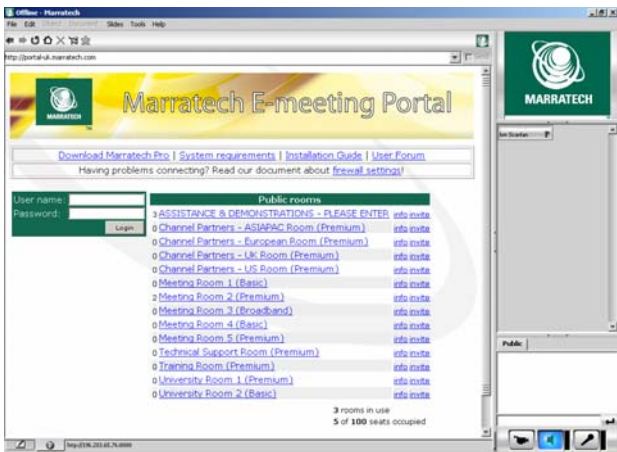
Offline - Marratech

File Edit Shared Document Slides Tools Help

http://portal-uk.marratech.com

Marratech E-meeting Portal

MARRATECH

Download Marratech Pro | System requirements | Installation Guide | User Forum

Having problems connecting? Read our document about firewall settings!

User name:

Password:

Login

Public rooms

| | | |
|---|---|---|
| 3 | ASSISTANCE & DEMONSTRATIONS - PLEASE ENTER | info invite |
| 0 | Channel Partners - ASIAPAC Room (Premium) | info invite |
| 0 | Channel Partners - European Room (Premium) | info invite |
| 0 | Channel Partners - UK Room (Premium) | info invite |
| 0 | Channel Partners - US Room (Premium) | info invite |
| 0 | Meeting Room 1 (Basic) | info invite |
| 2 | Meeting Room 2 (Premium) | info invite |
| 0 | Meeting Room 3 (Broadband) | info invite |
| 0 | Meeting Room 4 (Basic) | info invite |
| 0 | Meeting Room 5 (Premium) | info invite |
| 0 | Technical Support Room (Premium) | info invite |
| 0 | Training Room (Premium) | info invite |
| 0 | University Room 1 (Premium) | info invite |
| 0 | University Room 2 (Basic) | info invite |

3 rooms in use

5 of 100 seats occupied

MARRATECH

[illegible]

Public

http://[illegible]